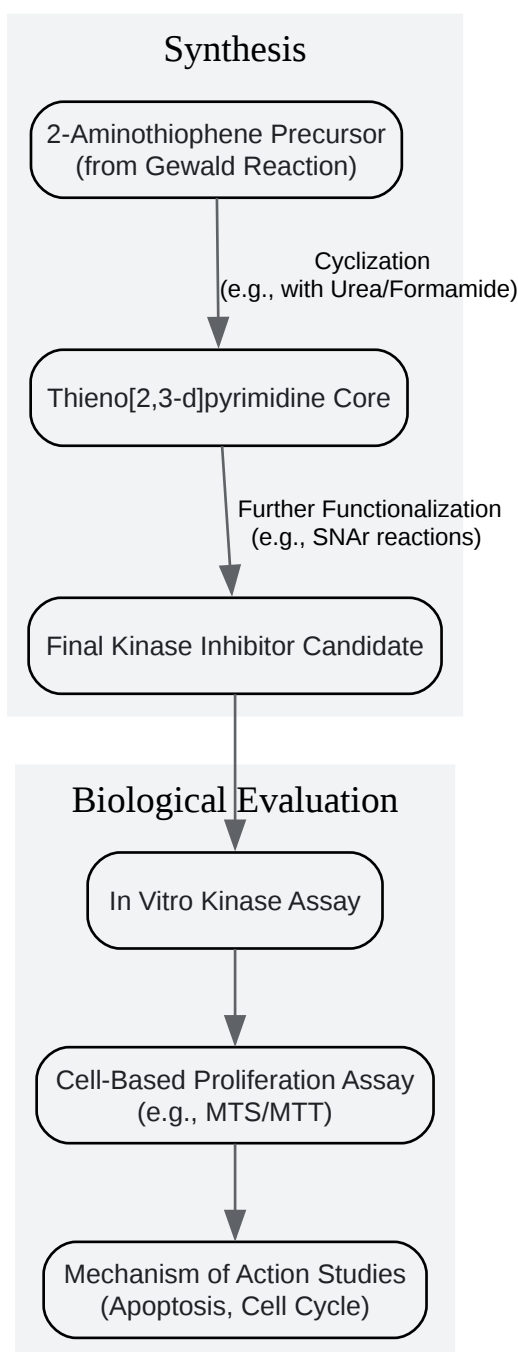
Synthesis

2-Aminothiophene Precursor
(from Gewald Reaction)

Cyclization
(e.g., with Urea/Formamide)

Thieno[2,3-d]pyrimidine Core

Further Functionalization
(e.g., SNAr reactions)

Final Kinase Inhibitor Candidate

Biological Evaluation

In Vitro Kinase Assay

Cell-Based Proliferation Assay
(e.g., MTS/MTT)

Mechanism of Action Studies
(Apoptosis, Cell Cycle)